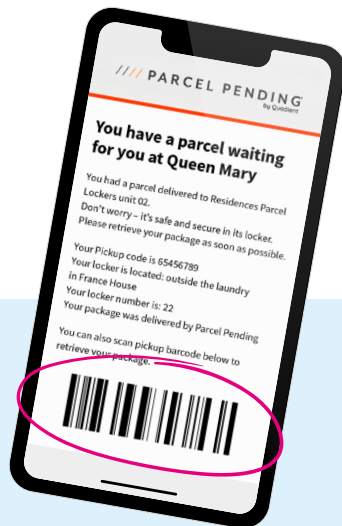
//// PARCEL PENDING
by Quadient

You have a parcel waiting for you at Queen Mary

You had a parcel delivered to Residences Parcel Lockers unit 02.
Don't worry – it's safe and secure in its locker.
Please retrieve your package as soon as possible.

Your Pickup code is 65456789
Your locker is located: outside the laundry in France House
Your locker number is: 22
Your package was delivered by Parcel Pending

You can also scan pickup barcode below to retrieve your package.